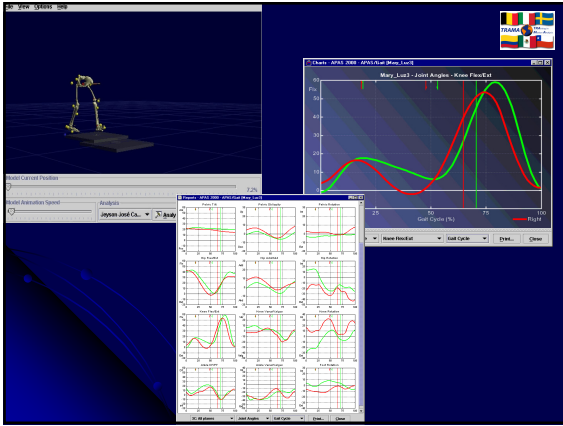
File View Options Help

Model Current Position

7.2%

Model Animation Speed

Analysis

Jayson José Co... Analy

TRAMA

Charts - APAS 2000 - APAS/Gait [Mary_Luz3]

Mary_Luz3 - Joint Angles - Knee Flex/Ext

Flx

60

50

40

30

20

10

0

25

50

75

100

Gait Cycle (%)

Right

Knee Flex/Ext

Gait Cycle

Print...

Close

Reports - APAS 2000 - APAS/Gait [Mary_Luz3]

Pelvic Tilt

Pelvic Obliquity

Pelvic Rotation

Hip Flex/Ext

Hip Add/Abd

Hip Rotation

Knee Flex/Ext

Knee Varus/Valgus

Knee Rotation

Ankle DF/PF

Ankle Varus/Valgus

Foot Rotation

3C All planes

Joint Angles

Gait Cycle

Print...

Close